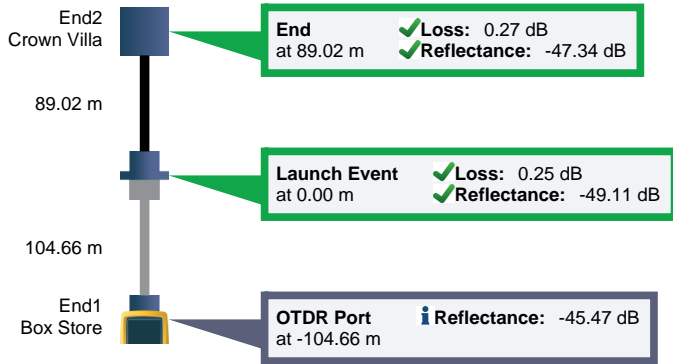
End2
Crown Villa

End
at 89.02 m

Loss: 0.27 dB
Reflectance: -47.34 dB

89.02 m

Launch Event
at 0.00 m

Loss: 0.25 dB
Reflectance: -49.11 dB

104.66 m

End1
Box Store

OTDR Port
at -104.66 m

i Reflectance: -45.47 dB